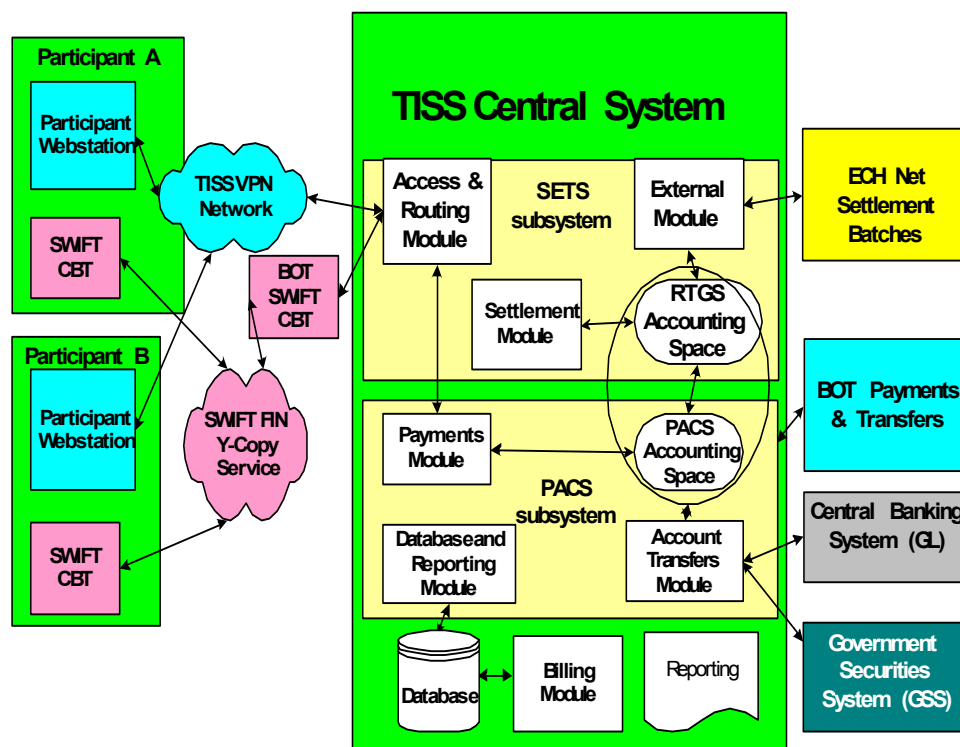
Participant A

Participant Webstation

SWIFT CBT

Participant B

Participant Webstation

SWIFT CBT

TISS VPN Network

BOT SWIFT CBT

SWIFT FIN Y-Copy Service

TISS Central System

Access & Routing Module

SETS subsystem

External Module

Settlement Module

RTGS Accounting Space

Payments Module

PACS Accounting Space

PACS subsystem

Databaseand Reporting Module

Account Transfers Module

Database

Billing Module

Reporting

ECH Net Settlement Batches

BOT Payments & Transfers

Central Banking System (GL)

Government Securities System (GSS)